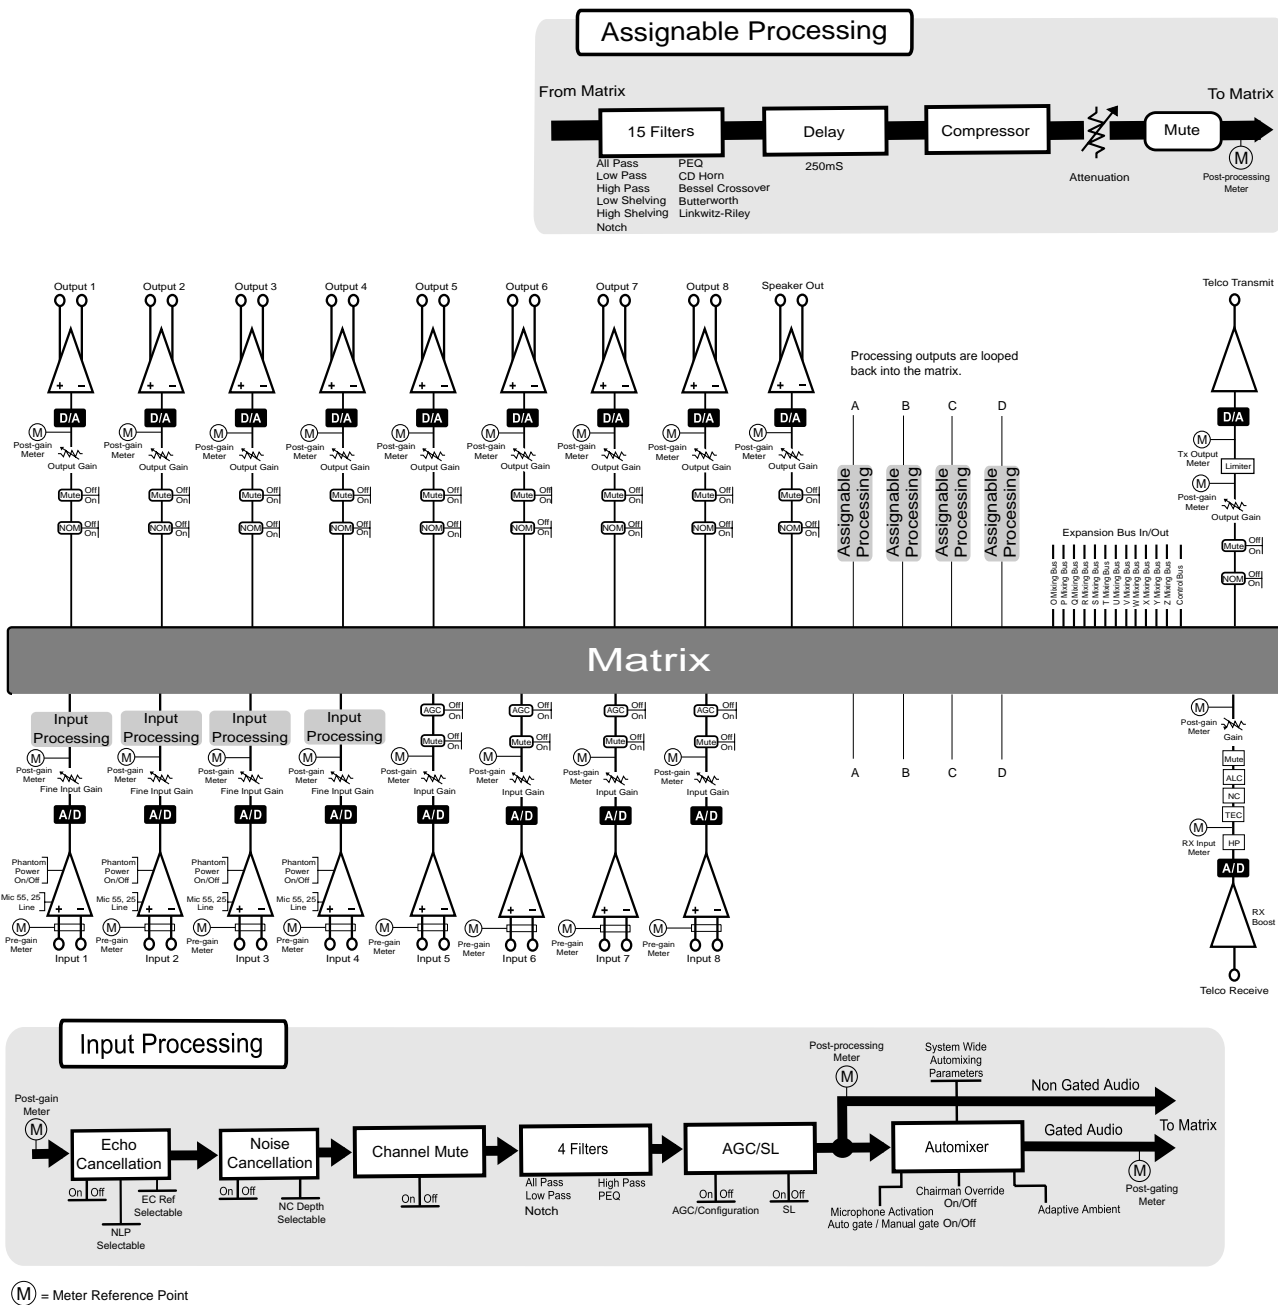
Assignable Processing

From Matrix
To Matrix
15 Filters
Delay
Compressor
Mute
All Pass
Low Pass
High Pass
Low Shelving
High Shelving
Notch
PEQ
CD Horn
Bessel Crossover
Butterworth
Linkwitz-Riley
250mS
Attenuation
M
Post-processing Meter

Output 1
Output 2
Output 3
Output 4
Output 5
Output 6
Output 7
Output 8
Speaker Out
Telco Transmit

+ −
D/A
M
Post-gain Meter
Output Gain
Mute Off On
NOM Off On

Processing outputs are looped back into the matrix.
A B C D
Assignable Processing
Assignable Processing
Assignable Processing
Assignable Processing

D/A
M
Tx Output Meter
Limiter
M
Post-gain Meter
Output Gain
Mute Off On
NOM Off On

Expansion Bus In/Out
O Mixing Bus
P Mixing Bus
Q Mixing Bus
R Mixing Bus
S Mixing Bus
T Mixing Bus
U Mixing Bus
V Mixing Bus
W Mixing Bus
X Mixing Bus
Y Mixing Bus
Z Mixing Bus
Control Bus

Matrix

Input Processing
Input Processing
Input Processing
Input Processing
AGC Off On
Mute Off On
M
Post-gain Meter
Fine Input Gain
Input Gain
A/D
Phantom Power On/Off
Mic 55, 25 Line
+ −
M
Pre-gain Meter
Input 1
Input 2
Input 3
Input 4
Input 5
Input 6
Input 7
Input 8

A B C D

M
Post-gain Meter
Gain
Mute
ALC
NC
TEC
M
RX Input Meter
HP
A/D
RX Boost
Telco Receive

Input Processing

Post-gain Meter
M
Echo Cancellation
On Off
NLP Selectable
EC Ref Selectable
Noise Cancellation
On Off
NC Depth Selectable
Channel Mute
On Off
4 Filters
All Pass
Low Pass
Notch
High Pass
PEQ
AGC/SL
On Off
AGC/Configuration
On Off
SL
Post-processing Meter
M
System Wide Automixing Parameters
Non Gated Audio
Gated Audio
To Matrix
Automixer
Chairman Override On/Off
Microphone Activation Auto gate / Manual gate On/Off
Adaptive Ambient
M
Post-gating Meter

(M) = Meter Reference Point